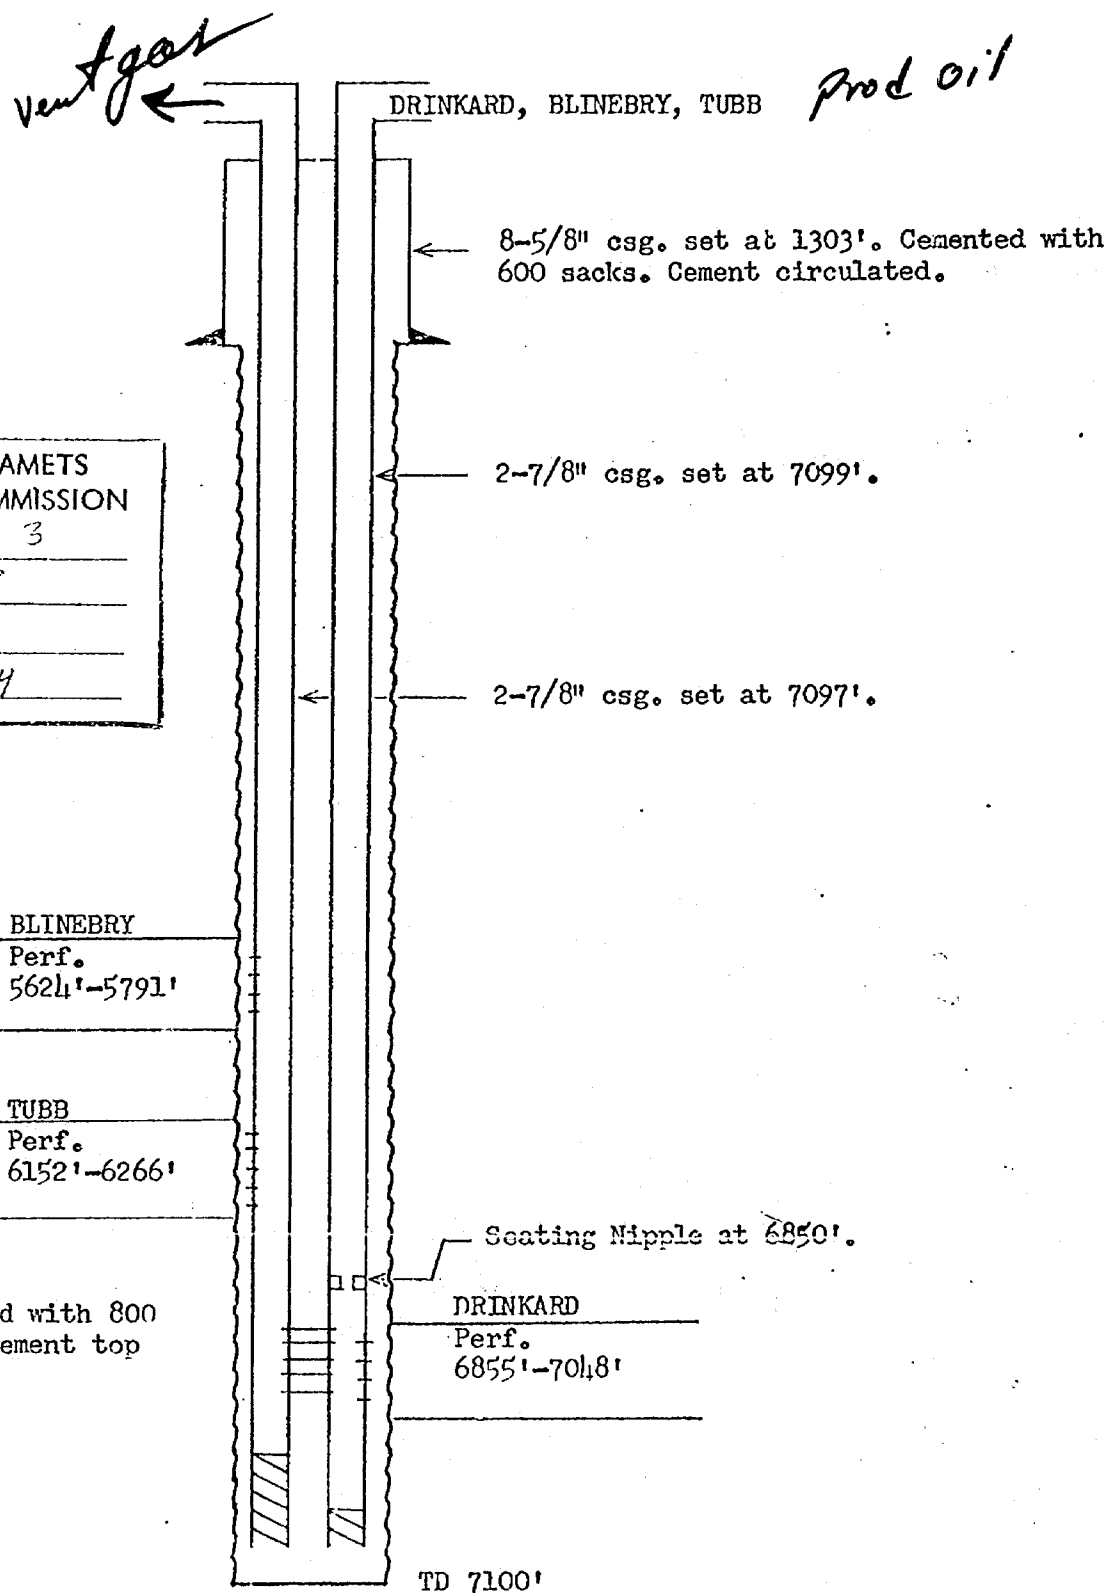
vent gas

DRINKARD, BLINEBRY, TUBB Prod oil

8-5/8" csg. set at 1303'. Cemented with 600 sacks. Cement circulated.

AMETS
MMISSION
3

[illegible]

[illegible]

2-7/8" csg. set at 7099'.

2-7/8" csg. set at 7097'.

BLINEBRY
Perf.
5624'-5791'

TUBB
Perf.
6152'-6266'

Seating Nipple at 6850'.

d with 800
ement top

DRINKARD
Perf.
6855'-7048'

TD 7100'